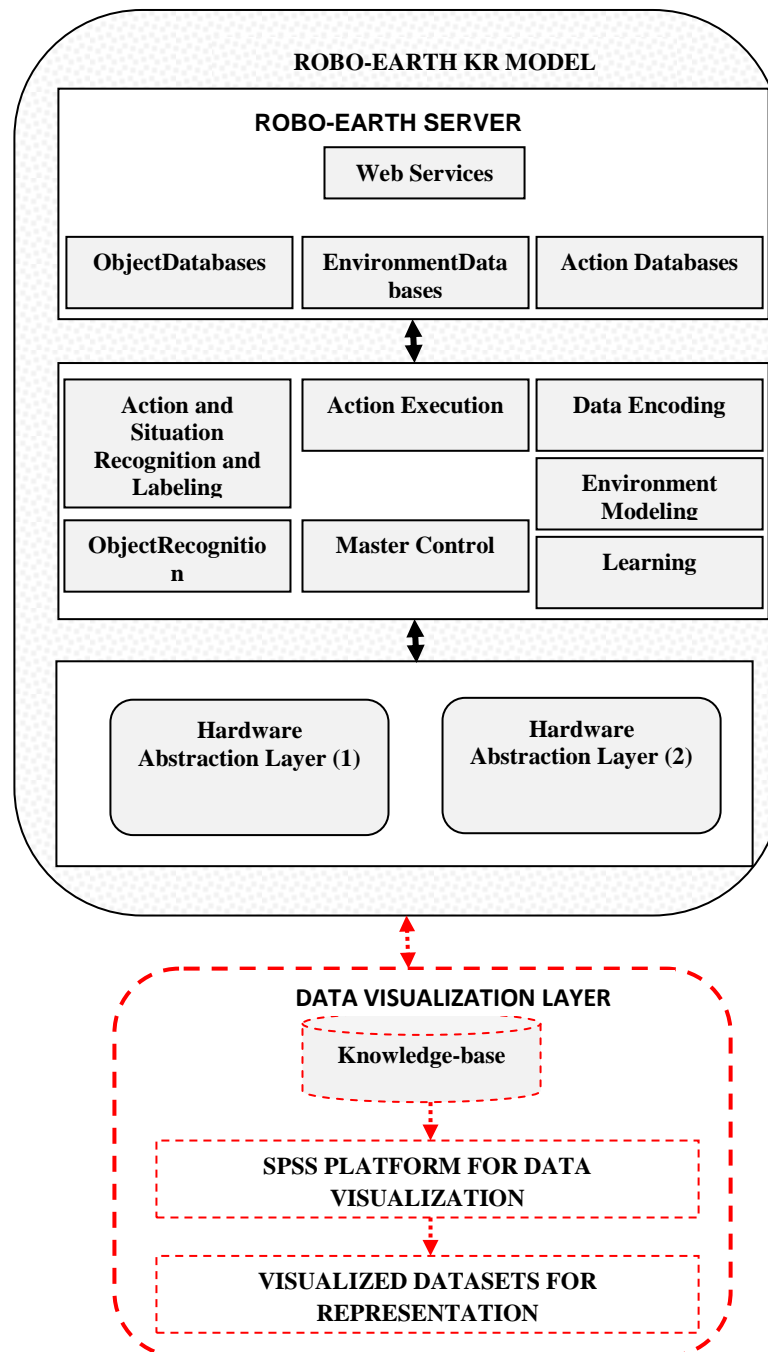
ROBO-EARTH KR MODEL

ROBO-EARTH SERVER

Web Services

ObjectDatabases

EnvironmentDatabases

Action Databases

Action and Situation Recognition and Labeling

Action Execution

Data Encoding

Environment Modeling

ObjectRecognition

Master Control

Learning

Hardware Abstraction Layer (1)

Hardware Abstraction Layer (2)

DATA VISUALIZATION LAYER

Knowledge-base

SPSS PLATFORM FOR DATA VISUALIZATION

VISUALIZED DATASETS FOR REPRESENTATION